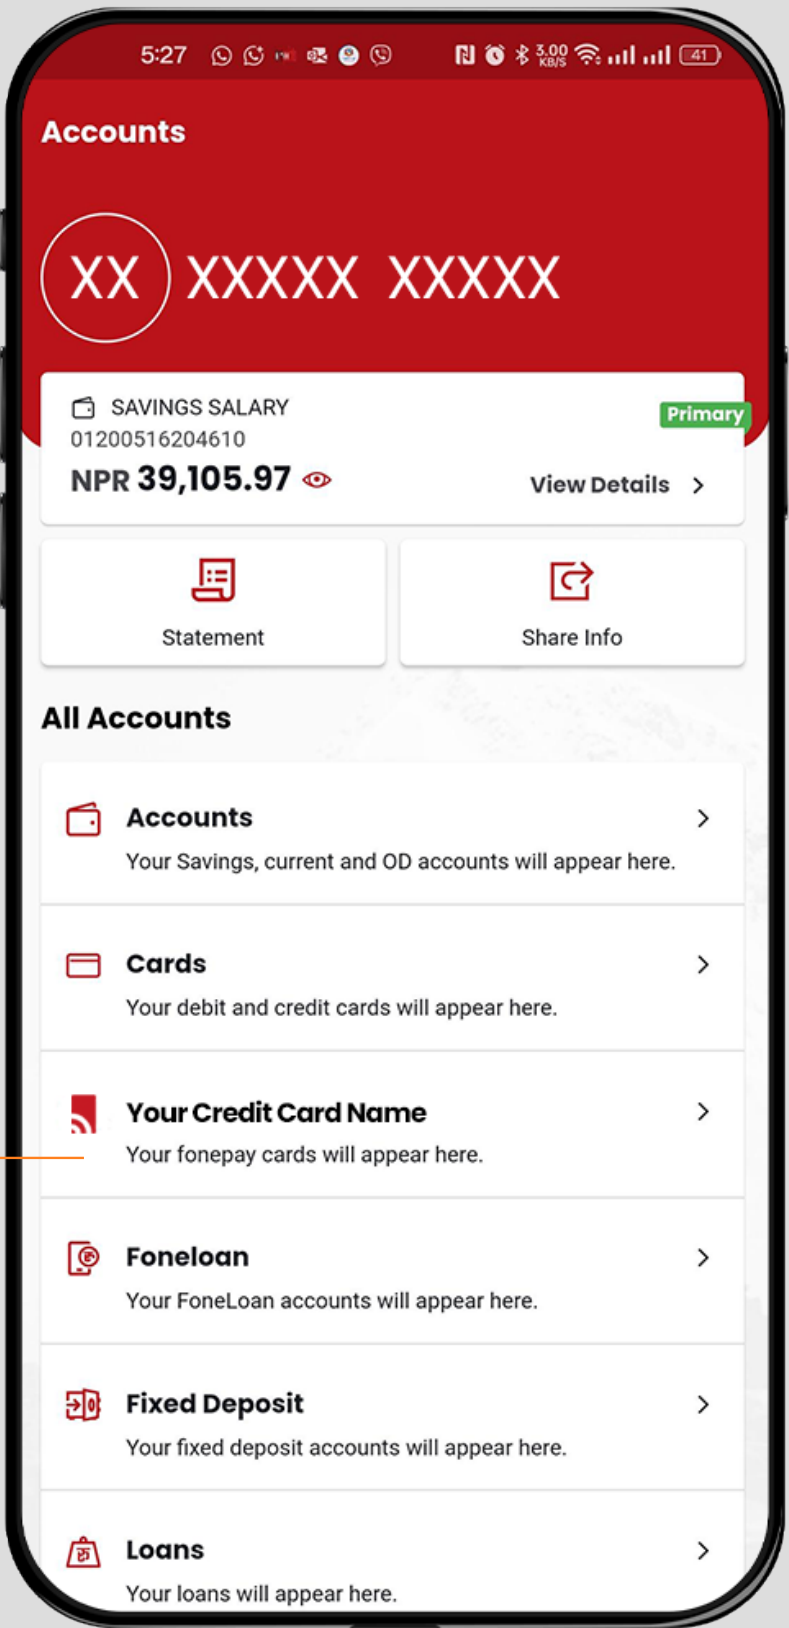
5:27 3.00 KB/S 41

Accounts

XX XXXXX XXXXX

SAVINGS SALARY
01200516204610
NPR 39,105.97
Primary
View Details >

Statement

Share Info

All Accounts

Accounts
Your Savings, current and OD accounts will appear here.

Cards
Your debit and credit cards will appear here.

Your Credit Card Name
Your fonepay cards will appear here.

Foneloan
Your FoneLoan accounts will appear here.

Fixed Deposit
Your fixed deposit accounts will appear here.

Loans
Your loans will appear here.